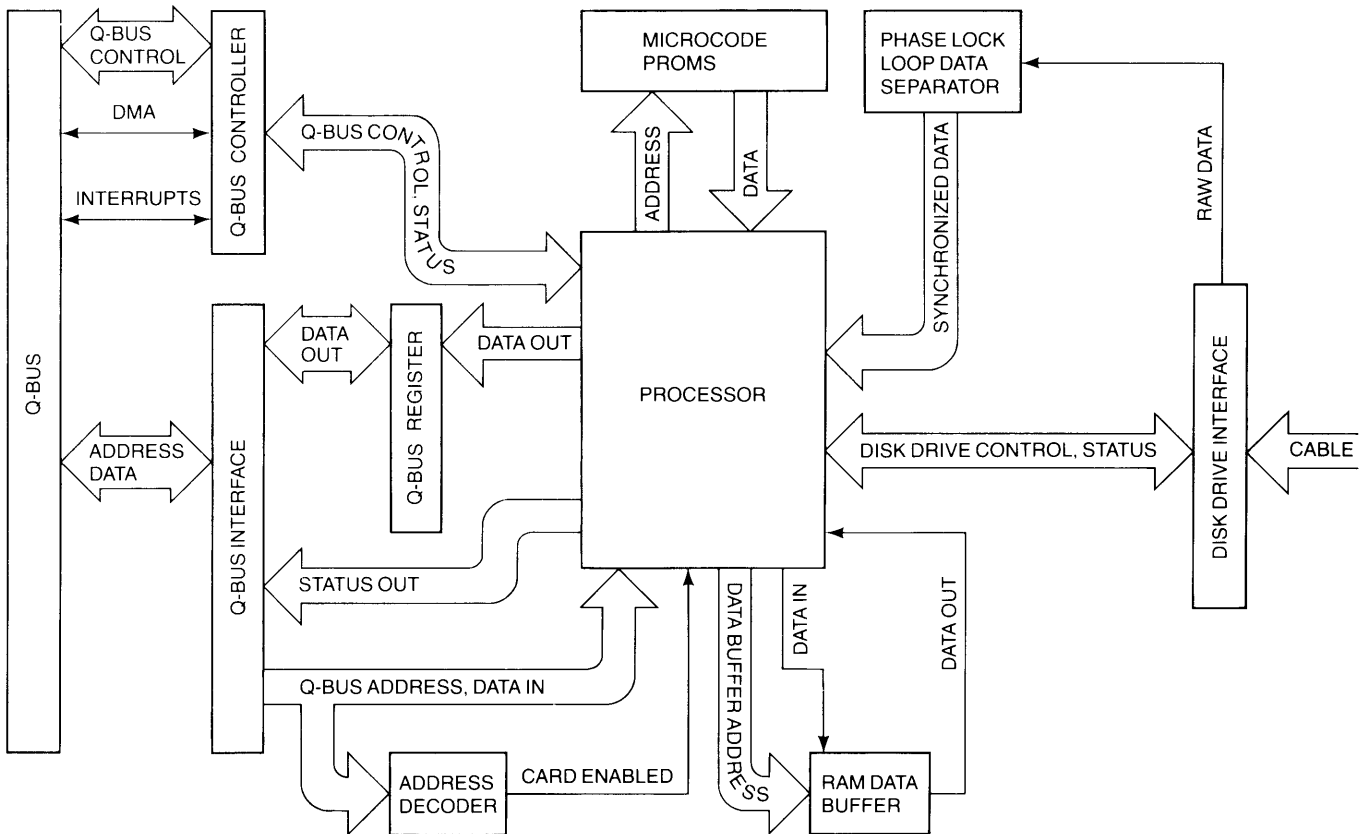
Q-BUS CONTROL
Q-BUS CONTROLLER
DMA
INTERRUPTS
Q-BUS CONTROL, STATUS
MICROCODE PROMS
ADDRESS
DATA
PHASE LOCK LOOP DATA SEPARATOR
SYNCHRONIZED DATA
RAW DATA
Q-BUS
DATA OUT
Q-BUS REGISTER
DATA OUT
PROCESSOR
ADDRESS DATA
Q-BUS INTERFACE
DISK DRIVE CONTROL, STATUS
DISK DRIVE INTERFACE
CABLE
STATUS OUT
DATA BUFFER ADDRESS
DATA IN
DATA OUT
Q-BUS ADDRESS, DATA IN
ADDRESS DECODER
CARD ENABLED
RAM DATA BUFFER